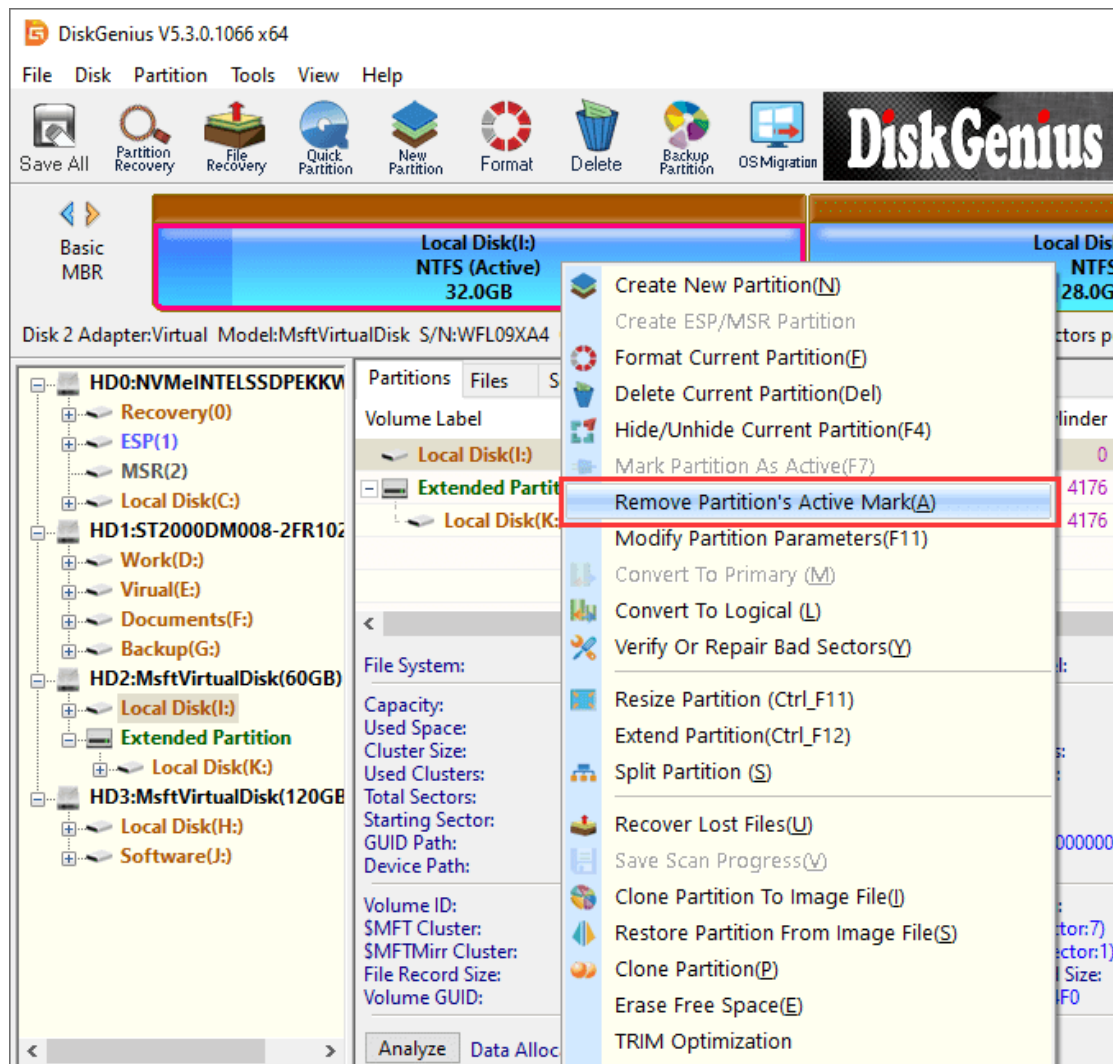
DiskGenius V5.3.0.1066 x64

File Disk Partition Tools View Help

Save All Partition Recovery File Recovery Quick Partition New Partition Format Delete Backup Partition OS Migration DiskGenius

Basic MBR

Local Disk(I:) NTFS (Active) 32.0GB

Local Dis NTFS 28.0G

Disk 2 Adapter:Virtual Model:MsftVirtualDisk S/N:WFL09XA4 ctors p

HD0:NVMeINTELSSDPEKKW
Recovery(0)
ESP(1)
MSR(2)
Local Disk(C:)
HD1:ST2000DM008-2FR102
Work(D:)
Virual(E:)
Documents(F:)
Backup(G:)
HD2:MsftVirtualDisk(60GB)
Local Disk(I:)
Extended Partition
Local Disk(K:)
HD3:MsftVirtualDisk(120GB
Local Disk(H:)
Software(J:)

Partitions Files S

Volume Label linder

Local Disk(I:) 0

Extended Partit 4176

Local Disk(K: 4176

File System: l:

Capacity:
Used Space:
Cluster Size:
Used Clusters:
Total Sectors:
Starting Sector:
GUID Path:
Device Path:

Volume ID:
$MFT Cluster:
$MFTMirr Cluster:
File Record Size:
Volume GUID:

Analyze Data Alloc

Create New Partition(N)
Create ESP/MSR Partition
Format Current Partition(F)
Delete Current Partition(Del)
Hide/Unhide Current Partition(F4)
Mark Partition As Active(F7)
Remove Partition's Active Mark(A)
Modify Partition Parameters(F11)
Convert To Primary (M)
Convert To Logical (L)
Verify Or Repair Bad Sectors(Y)
Resize Partition (Ctrl_F11)
Extend Partition(Ctrl_F12)
Split Partition (S)
Recover Lost Files(U)
Save Scan Progress(V)
Clone Partition To Image File(I)
Restore Partition From Image File(S)
Clone Partition(P)
Erase Free Space(E)
TRIM Optimization

s:
:
000000
:
ctor:7)
ector:1)
l Size:
F0